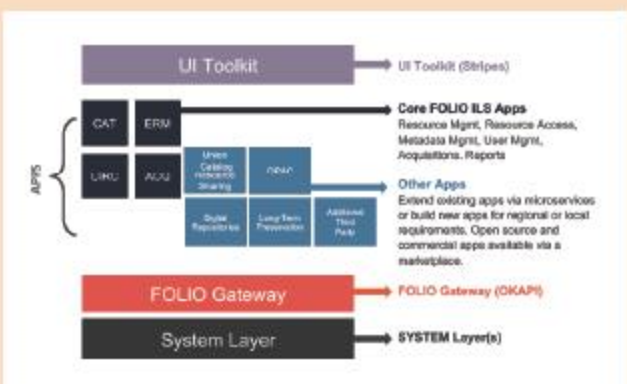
UI Toolkit

UI Toolkit (Stripes)

APPS

CAT

ERM

CIRC

ACQ

Union Catalog Resource Sharing

OPAC

Digital Repositories

Long-Term Preservation

Additional Third Party

Core FOLIO ILS Apps
Resource Mgmt, Resource Access, Metadata Mgmt, User Mgmt, Acquisitions, Reports

Other Apps
Extend existing apps via microservices or build new apps for regional or local requirements. Open source and commercial apps available via a marketplace.

FOLIO Gateway

FOLIO Gateway (OKAPI)

System Layer

SYSTEM Layer(s)